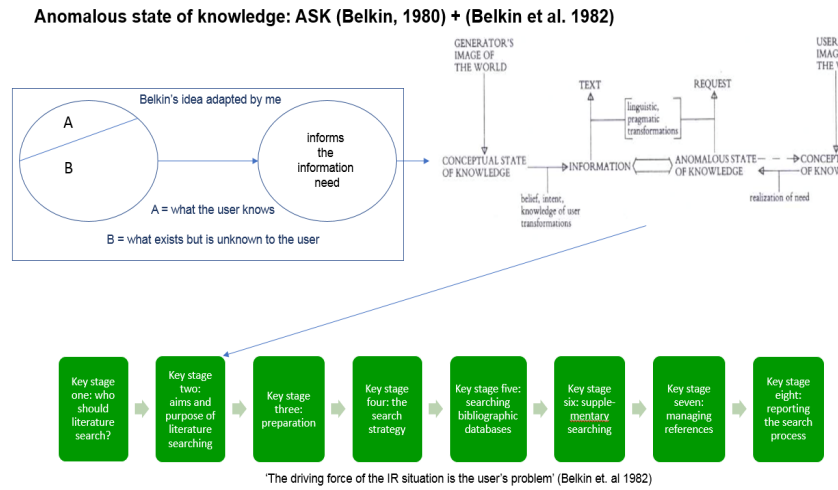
Anomalous state of knowledge: ASK (Belkin, 1980) + (Belkin et al. 1982)

Belkin's idea adapted by me

A

B

informs the information need

A = what the user knows

B = what exists but is unknown to the user

GENERATOR'S IMAGE OF THE WORLD

USER IMAGE THE W

TEXT

REQUEST

linguistic, pragmatic transformations

CONCEPTUAL STATE OF KNOWLEDGE

INFORMATION

ANOMALOUS STATE OF KNOWLEDGE

CONCEPT OF KNO

belief, intent, knowledge of user transformations

realization of need

Key stage one: who should literature search?

Key stage two: aims and purpose of literature searching

Key stage three: preparation

Key stage four: the search strategy

Key stage five: searching bibliographic databases

Key stage six: supplementary searching

Key stage seven: managing references

Key stage eight: reporting the search process

'The driving force of the IR situation is the user's problem' (Belkin et. al 1982)